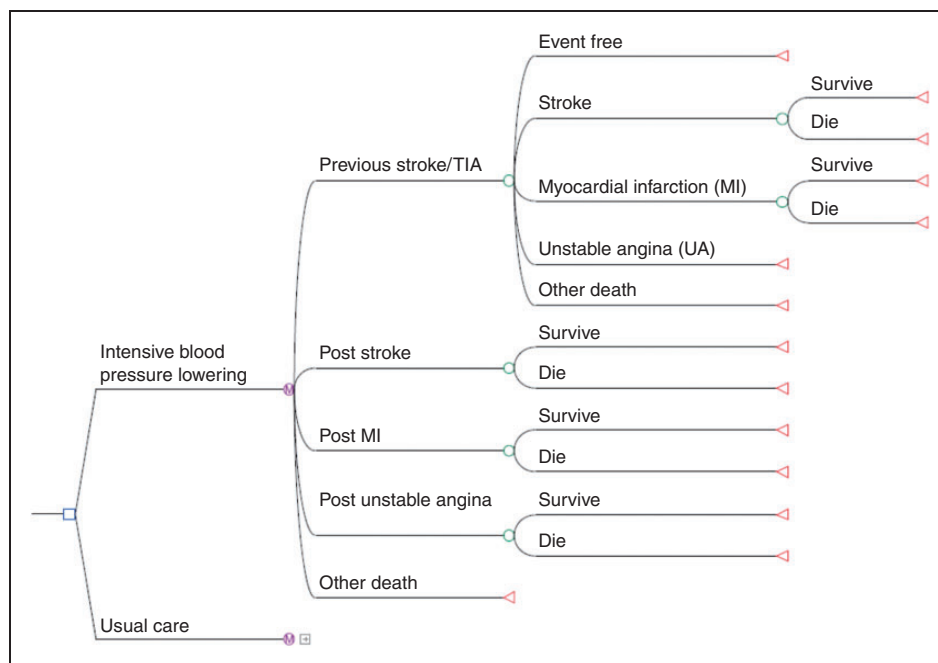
Event free

Stroke

Survive

Die

Previous stroke/TIA

Myocardial infarction (MI)

Survive

Die

Unstable angina (UA)

Other death

Intensive blood pressure lowering

Post stroke

Survive

Die

Post MI

Survive

Die

Post unstable angina

Survive

Die

Other death

Usual care

M

M